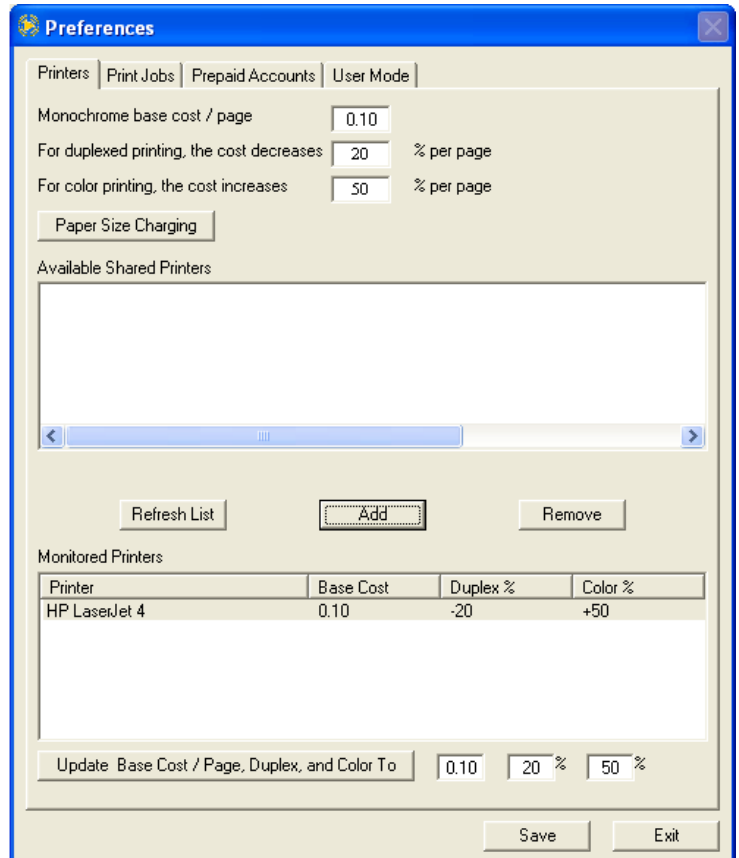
Preferences

Printers | Print Jobs | Prepaid Accounts | User Mode

Monochrome base cost / page 0.10

For duplexed printing, the cost decreases 20 % per page

For color printing, the cost increases 50 % per page

Paper Size Charging

Available Shared Printers

Refresh List

Add

Remove

Monitored Printers

| Printer | Base Cost | Duplex % | Color % |
|---|---|---|---|
| HP LaserJet 4 | 0.10 | -20 | +50 |

Update Base Cost / Page, Duplex, and Color To 0.10 20 % 50 %

Save

Exit